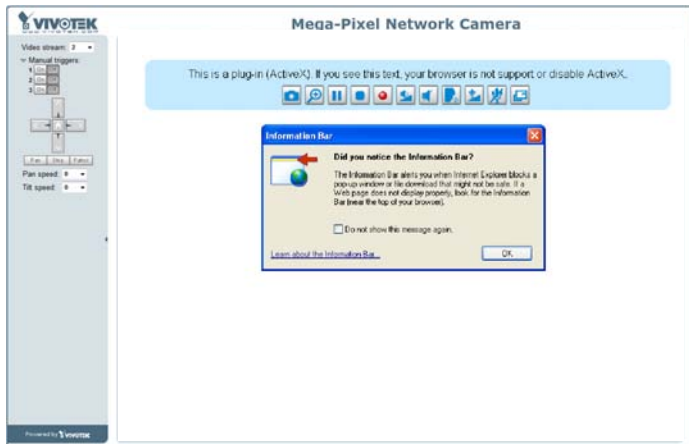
VIVOTEK

Mega-Pixel Network Camera

Video stream: 2

Manual triggers:

1 On Off

2 On Off

3 On Off

Pan Stop Patrol

Pan speed: 0

Tilt speed: 0

This is a plug-in (ActiveX). If you see this text, your browser is not support or disable ActiveX.

Information Bar

Did you notice the Information Bar?

The Information Bar alerts you when Internet Explorer blocks a pop-up window or file download that might not be safe. If a Web page does not display properly, look for the Information Bar (near the top of your browser).

Do not show this message again.

Learn about the Information Bar...

OK

Powered by VIVOTEK